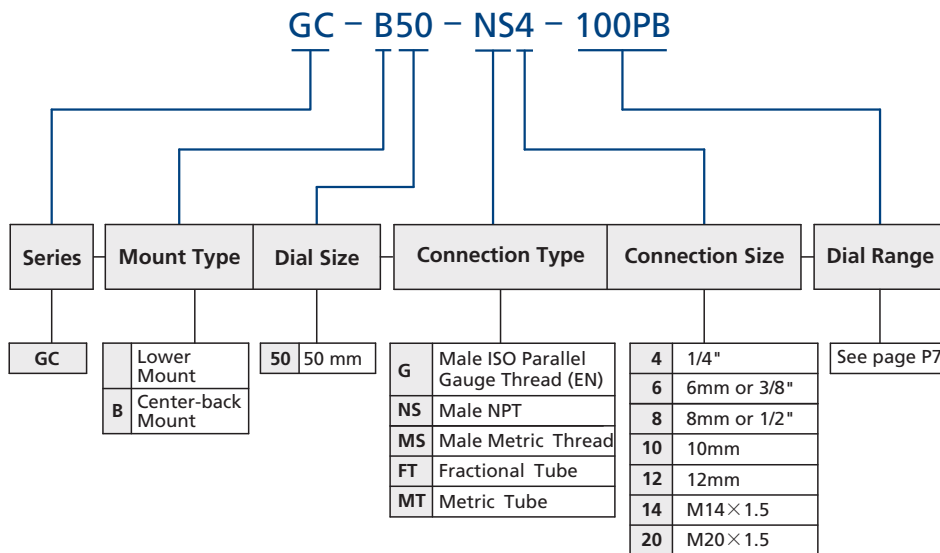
GC − B50 − NS4 − 100PB

Series

Mount Type

Dial Size

Connection Type

Connection Size

Dial Range

GC

| | |
|---|---|
| | Lower Mount |
| B | Center-back Mount |

| | |
|---|---|
| 50 | 50 mm |

| | |
|---|---|
| G | Male ISO Parallel Gauge Thread (EN) |
| NS | Male NPT |
| MS | Male Metric Thread |
| FT | Fractional Tube |
| MT | Metric Tube |

| | |
|---|---|
| 4 | 1/4" |
| 6 | 6mm or 3/8" |
| 8 | 8mm or 1/2" |
| 10 | 10mm |
| 12 | 12mm |
| 14 | M14$\times$1.5 |
| 20 | M20$\times$1.5 |

See page P7